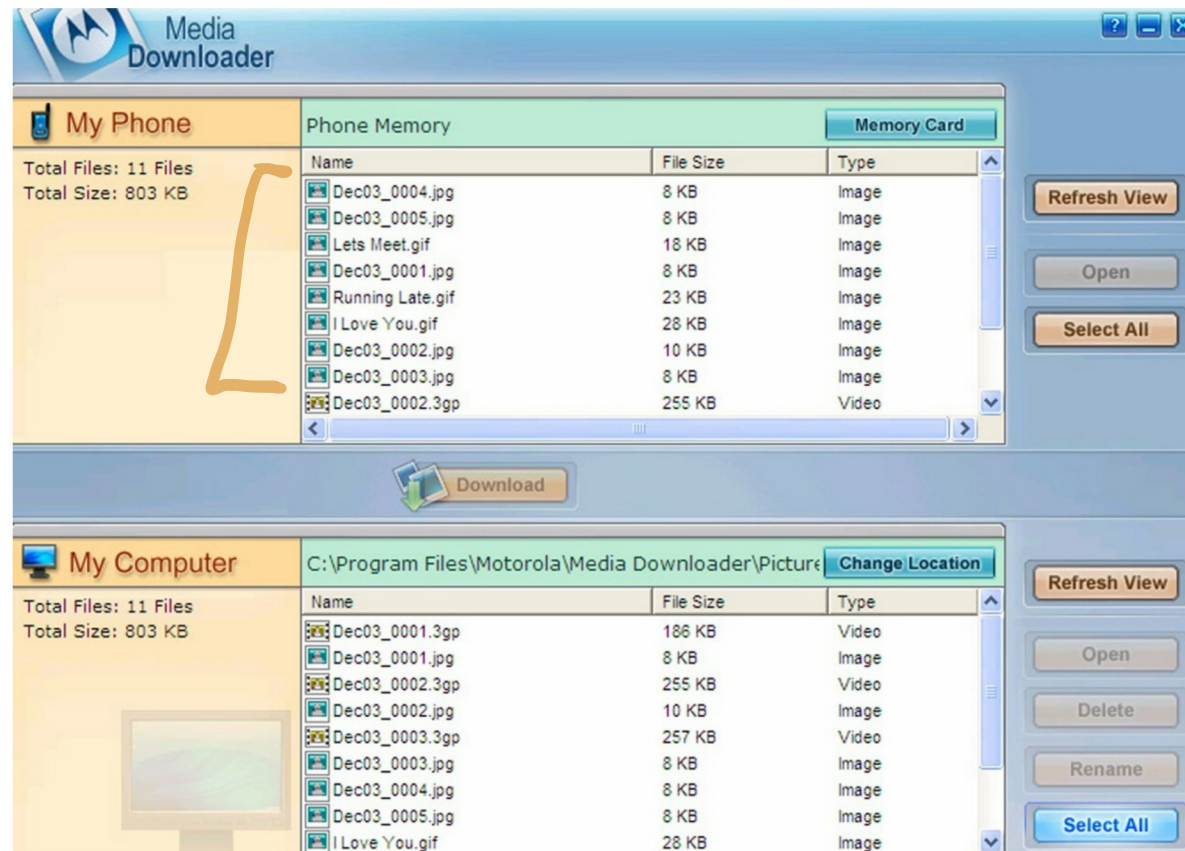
Media Downloader

My Phone

Total Files: 11 Files
Total Size: 803 KB

Phone Memory

Memory Card

| Name | File Size | Type |
|---|---|---|
| Dec03_0004.jpg | 8 KB | Image |
| Dec03_0005.jpg | 8 KB | Image |
| Lets Meet.gif | 18 KB | Image |
| Dec03_0001.jpg | 8 KB | Image |
| Running Late.gif | 23 KB | Image |
| I Love You.gif | 28 KB | Image |
| Dec03_0002.jpg | 10 KB | Image |
| Dec03_0003.jpg | 8 KB | Image |
| Dec03_0002.3gp | 255 KB | Video |

Refresh View

Open

Select All

Download

My Computer

Total Files: 11 Files
Total Size: 803 KB

C:\Program Files\Motorola\Media Downloader\Picture

Change Location

| Name | File Size | Type |
|---|---|---|
| Dec03_0001.3gp | 186 KB | Video |
| Dec03_0001.jpg | 8 KB | Image |
| Dec03_0002.3gp | 255 KB | Video |
| Dec03_0002.jpg | 10 KB | Image |
| Dec03_0003.3gp | 257 KB | Video |
| Dec03_0003.jpg | 8 KB | Image |
| Dec03_0004.jpg | 8 KB | Image |
| Dec03_0005.jpg | 8 KB | Image |
| I Love You.gif | 28 KB | Image |

Refresh View

Open

Delete

Rename

Select All